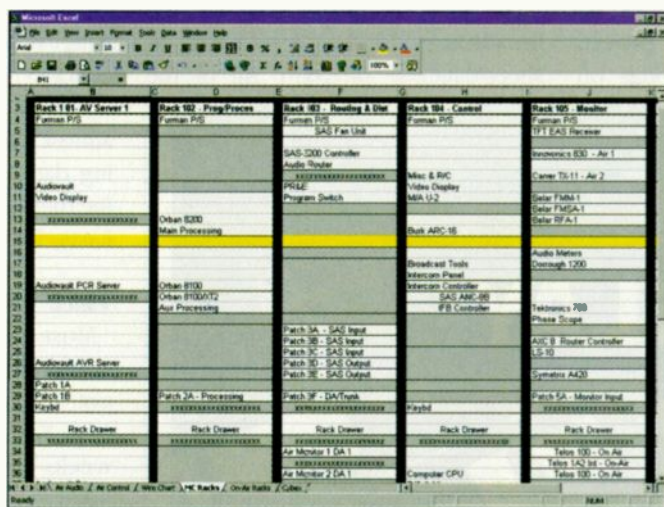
Microsoft Excel

File Edit View Insert Format Tools Data Window Help

Arial 10 B I U

| Rack 101 - AV Server 1 | Rack 102 - Prog/Proces | Rack 103 - Routing & Dist | Rack 104 - Control | Rack 105 - Monitor |
|---|---|---|---|---|
| Furman P/S | Furman P/S | Furman P/S | Furman P/S | Furman P/S |
| | | SAS Fan Unit | | TFT EAS Receiver |
| | | SAS-3200 Controller | | Inovonics 630 - Air 1 |
| | | Audio Router | | |
| | | xxxxxxxxxxxxxxxxxxxx | Misc & R/C | Carver TX-11 - Air 2 |
| Audiovault | | PR&E | Video Display | |
| Video Display | | Program Switch | M/A U-2 | Belar FMM-1 |
| | | | | Belar FMSA-1 |
| xxxxxxxxxxxxxxxxxxxx | Orban 8200 | | | Belar RFA-1 |
| | Main Processing | | | |
| | | | Burk ARC-16 | |
| | | | | Audio Meters |
| | | | Broadcast Tools | Dorrough 1200 |
| | | | Intercom Panel | |
| Audiovault PCR Server | Orban 8100 | | Intercom Controller | |
| xxxxxxxxxxxxxxxxxxxx | Orban 8100/XT2 | | SAS ARC-8B | |
| | Aux Processing | | IFB Controller | Tektronics 760 |
| | | | | Phase Scope |
| | | Patch 3A - SAS Input | | |
| | | Patch 3B - SAS Input | | AXC 8 Router Controller |
| | | Patch 3C - SAS Input | | LS-10 |
| Audiovault AVR Server | | Patch 3D - SAS Output | | |
| xxxxxxxxxxxxxxxxxxxx | | Patch 3E - SAS Output | | Symetrix A420 |
| Patch 1A | | | | |
| Patch 1B | Patch 2A - Processing | Patch 3F - DA/Trunk | | Patch 5A - Monitor Input |
| Keybd | xxxxxxxxxxxxxxxxxxxx | xxxxxxxxxxxxxxxxxxxx | Keybd | xxxxxxxxxxxxxxxxxxxx |
| Rack Drawer | Rack Drawer | Rack Drawer | Rack Drawer | Rack Drawer |
| xxxxxxxxxxxxxxxxxxxx | xxxxxxxxxxxxxxxxxxxx | xxxxxxxxxxxxxxxxxxxx | xxxxxxxxxxxxxxxxxxxx | xxxxxxxxxxxxxxxxxxxx |
| | | Air Monitor 1 DA 1 | | Telos 100 - On Air |
| | | xxxxxxxxxxxxxxxxxxxx | | Telos 1A2 Int - On-Air |
| | | Air Monitor 2 DA 1 | Computer CPU | Telos 100 - On Air |

MC Audio / Air Control / Wire Chart / MC Racks / On-Air Racks / Cubes /

Ready